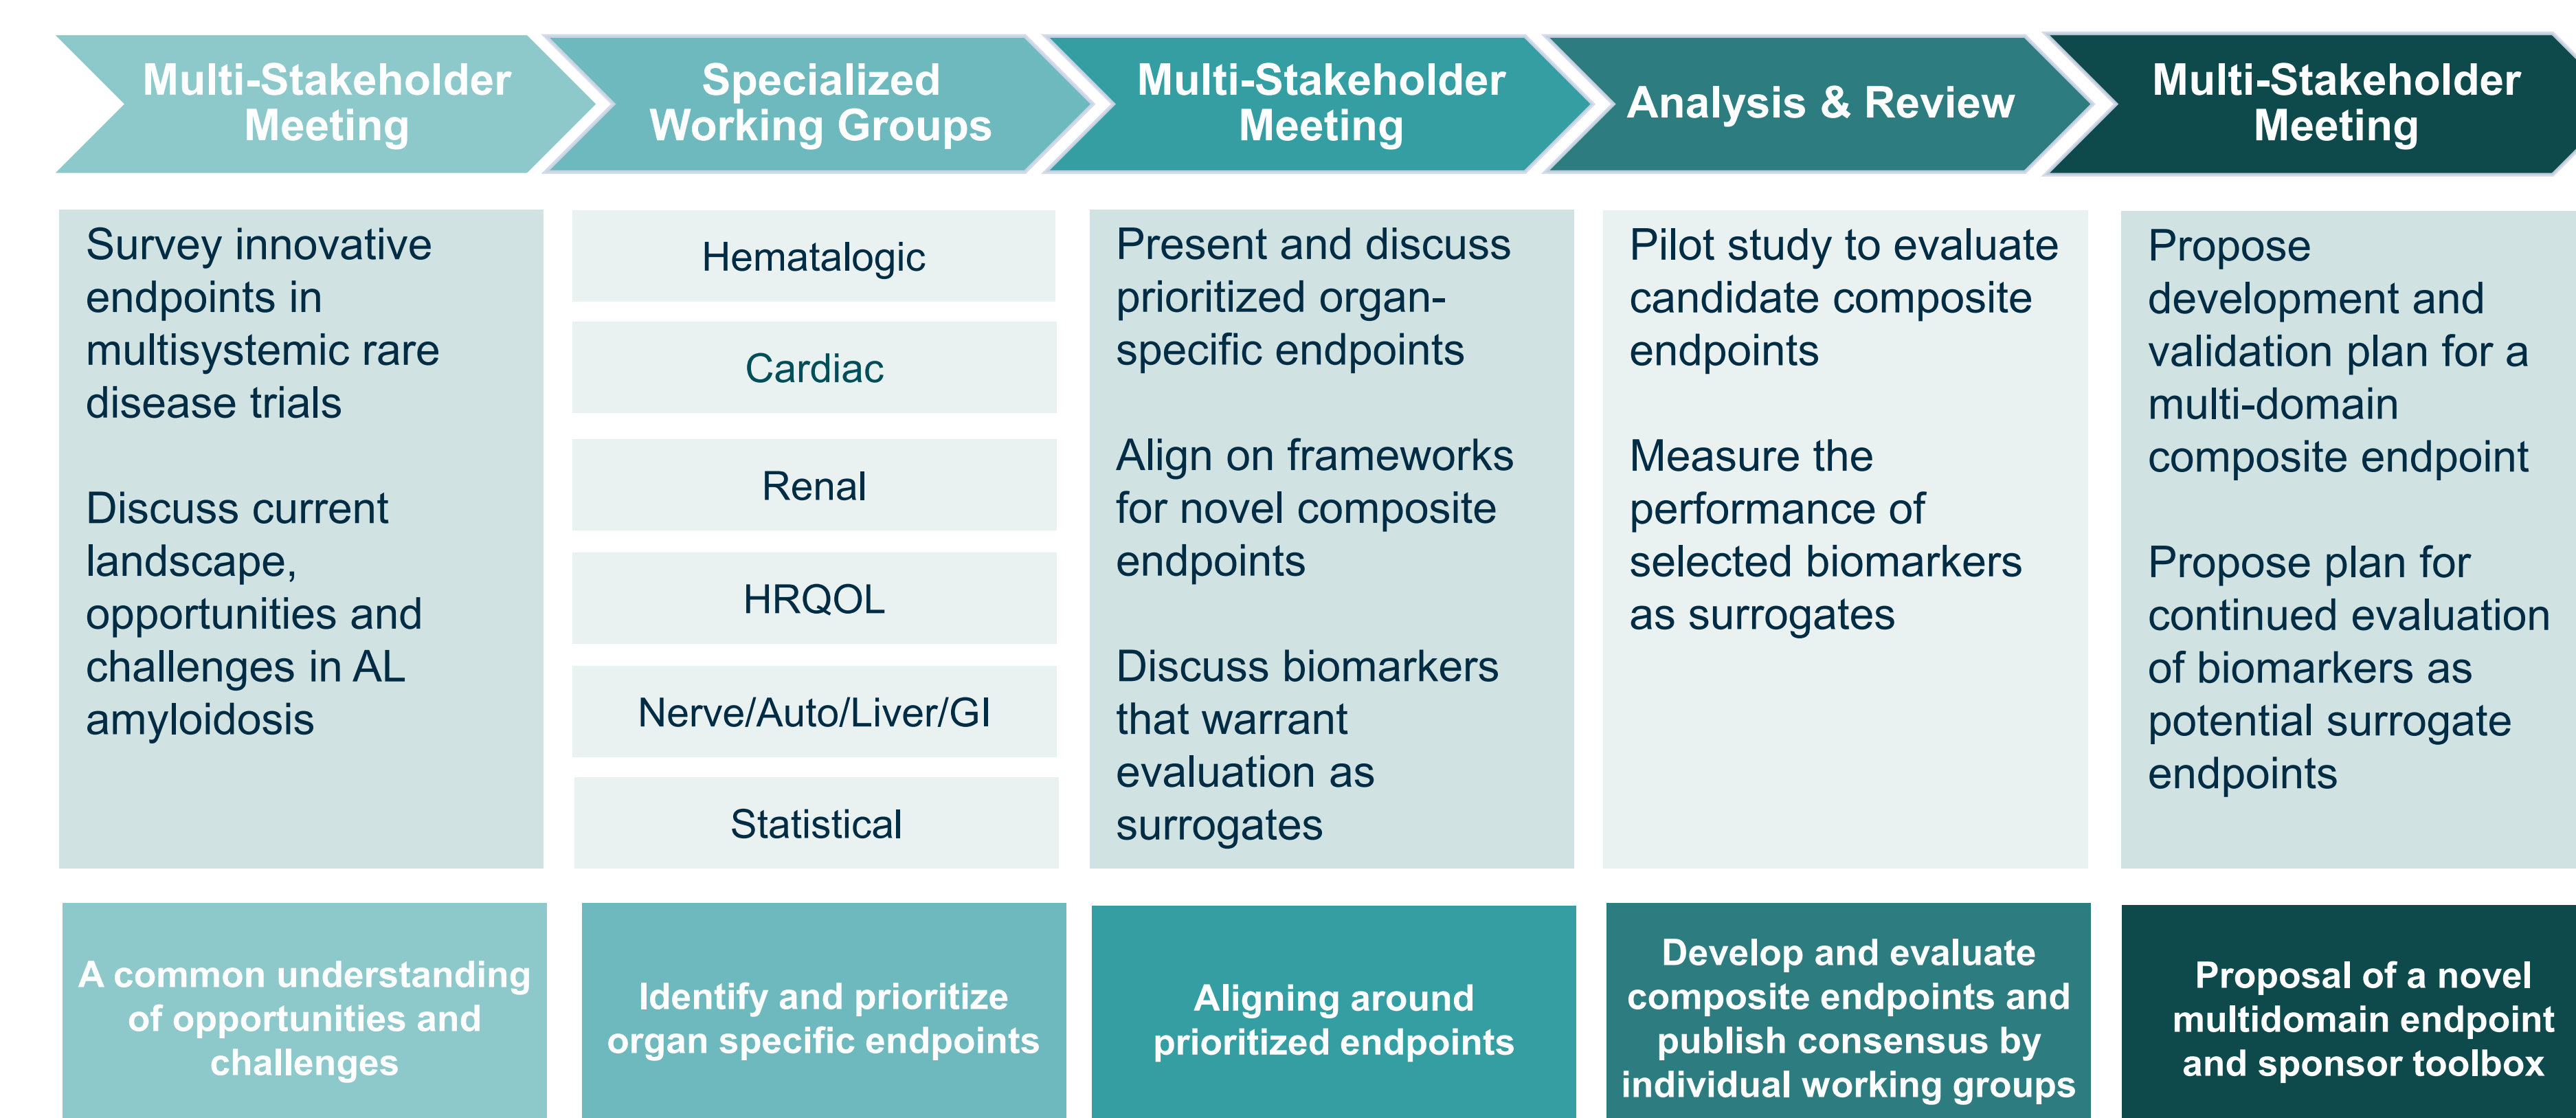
Multi-Stakeholder Meeting

Specialized Working Groups

Multi-Stakeholder Meeting

Analysis & Review

Multi-Stakeholder Meeting

Survey innovative endpoints in multisystemic rare disease trials

Discuss current landscape, opportunities and challenges in AL amyloidosis

Hematalogic

Cardiac

Renal

HRQOL

Nerve/Auto/Liver/GI

Statistical

Present and discuss prioritized organ-specific endpoints

Align on frameworks for novel composite endpoints

Discuss biomarkers that warrant evaluation as surrogates

Pilot study to evaluate candidate composite endpoints

Measure the performance of selected biomarkers as surrogates

Propose development and validation plan for a multi-domain composite endpoint

Propose plan for continued evaluation of biomarkers as potential surrogate endpoints

A common understanding of opportunities and challenges

Identify and prioritize organ specific endpoints

Aligning around prioritized endpoints

Develop and evaluate composite endpoints and publish consensus by individual working groups

Proposal of a novel multidomain endpoint and sponsor toolbox